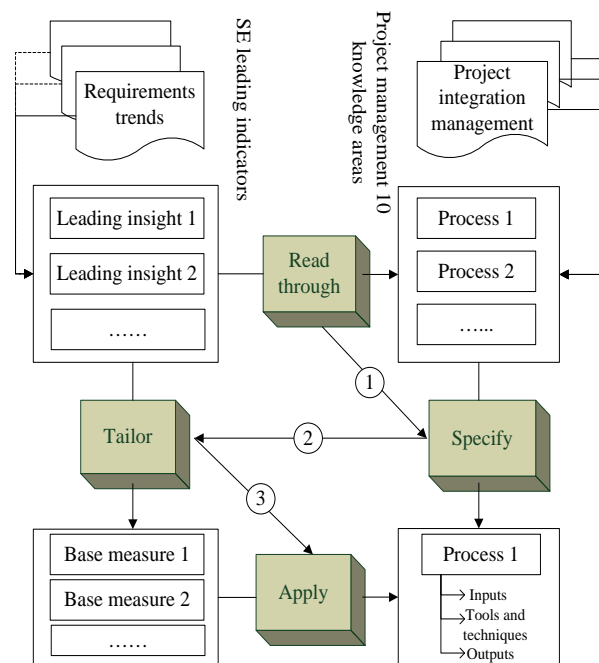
Requirements trends

SE leading indicators

Project management 10 knowledge areas

Project integration management

Leading insight 1

Leading insight 2

……

Read through

Process 1

Process 2

…...

1

Tailor

2

Specify

3

Base measure 1

Base measure 2

……

Apply

Process 1

Inputs

Tools and techniques

Outputs